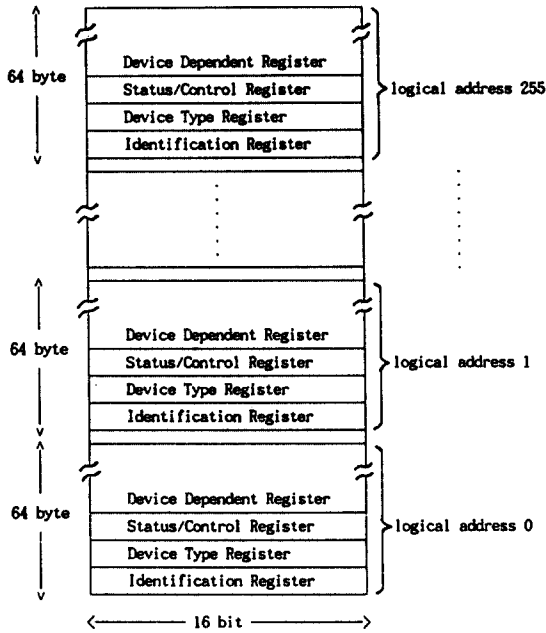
64 byte

Device Dependent Register
Status/Control Register
Device Type Register
Identification Register

logical address 255

64 byte

Device Dependent Register
Status/Control Register
Device Type Register
Identification Register

logical address 1

64 byte

Device Dependent Register
Status/Control Register
Device Type Register
Identification Register

logical address 0

16 bit